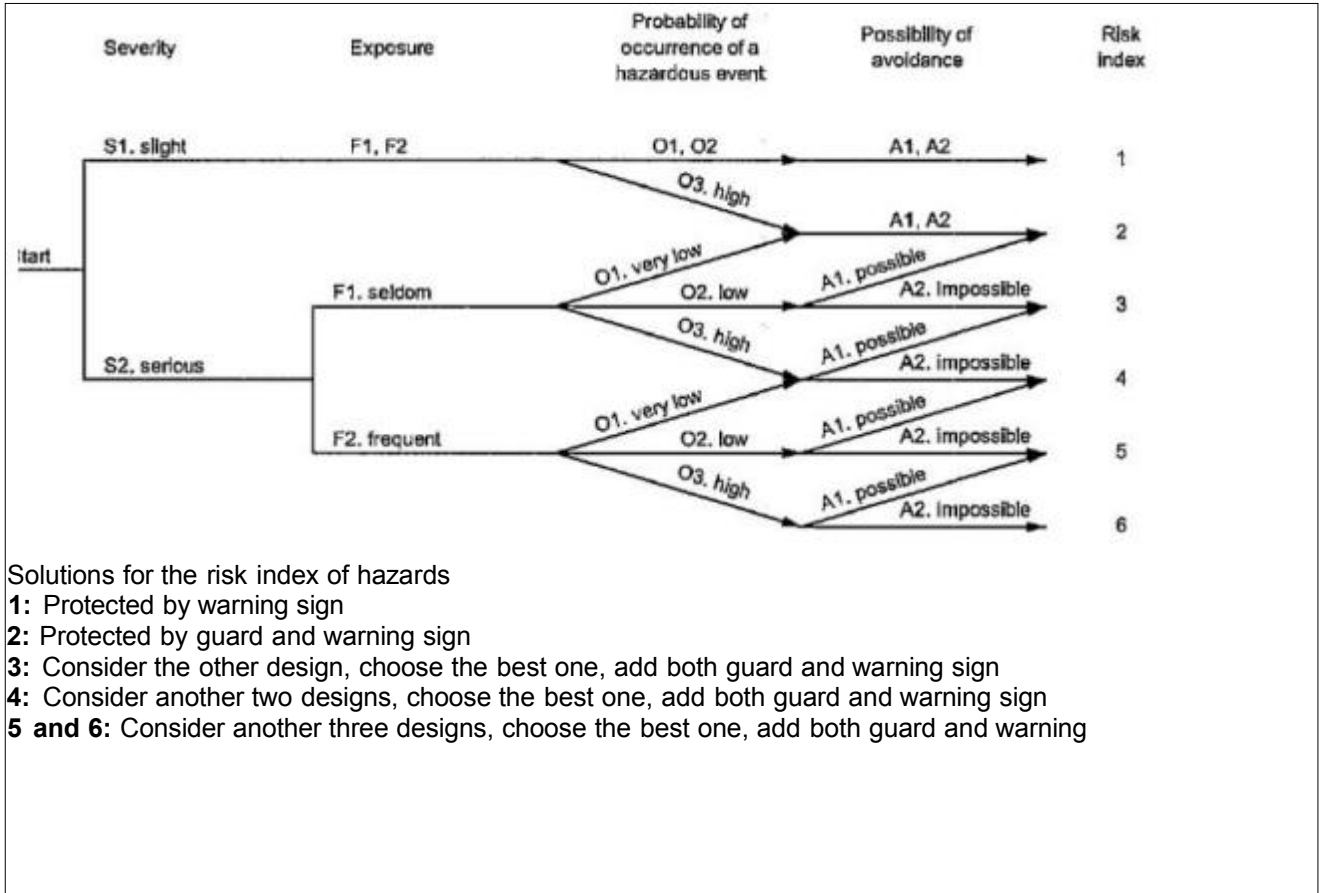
Severity

Exposure

Probability of occurrence of a hazardous event

Possibility of avoidance

Risk index

S1. slight

F1, F2

O1, O2

A1, A2

1

O3. high

A1, A2

2

tart

O1. very low

A1. possible

F1. seldom

O2. low

A2. impossible

3

O3. high

A1. possible

S2. serious

A2. impossible

4

O1. very low

A1. possible

F2. frequent

O2. low

A2. impossible

5

O3. high

A1. possible

A2. impossible

6

Solutions for the risk index of hazards
**1:** Protected by warning sign
**2:** Protected by guard and warning sign
**3:** Consider the other design, choose the best one, add both guard and warning sign
**4:** Consider another two designs, choose the best one, add both guard and warning sign
**5 and 6:** Consider another three designs, choose the best one, add both guard and warning